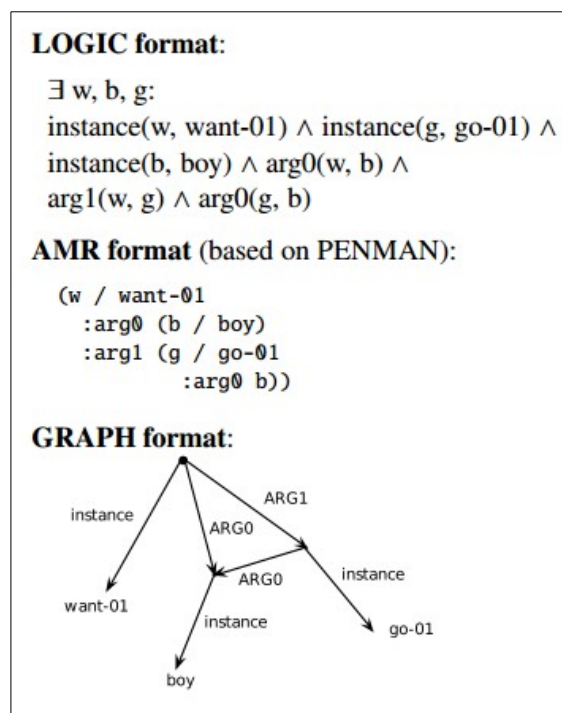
**LOGIC format**:

$\exists$ w, b, g:
instance(w, want-01) $\wedge$ instance(g, go-01) $\wedge$
instance(b, boy) $\wedge$ arg0(w, b) $\wedge$
arg1(w, g) $\wedge$ arg0(g, b)

**AMR format** (based on PENMAN):

```
(w / want-01
  :arg0 (b / boy)
  :arg1 (g / go-01
          :arg0 b))
```

**GRAPH format**:

instance
ARG0
ARG1
ARG0
instance
want-01
instance
go-01
boy